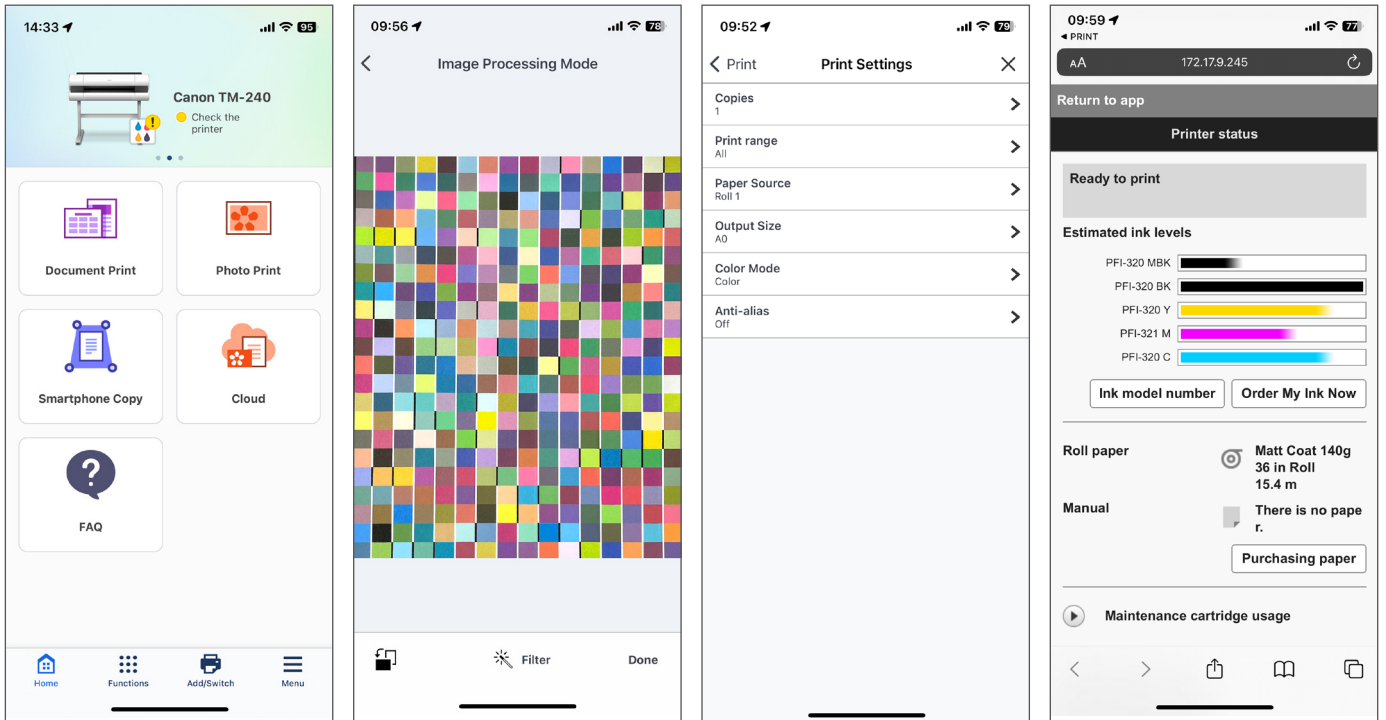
14:33 95

Canon TM-240
Check the printer

Document Print
Photo Print
Smartphone Copy
Cloud
FAQ

Home
Functions
Add/Switch
Menu

09:56 78

Image Processing Mode

Filter
Done

09:52 79

Print
Print Settings

Copies
1
Print range
All
Paper Source
Roll 1
Output Size
A0
Color Mode
Color
Anti-alias
Off

09:59 77
◂ PRINT
AA 172.17.9.245

Return to app
Printer status

Ready to print

Estimated ink levels
PFI-320 MBK
PFI-320 BK
PFI-320 Y
PFI-321 M
PFI-320 C

Ink model number
Order My Ink Now

Roll paper
Matt Coat 140g
36 in Roll
15.4 m

Manual
There is no paper.

Purchasing paper

Maintenance cartridge usage